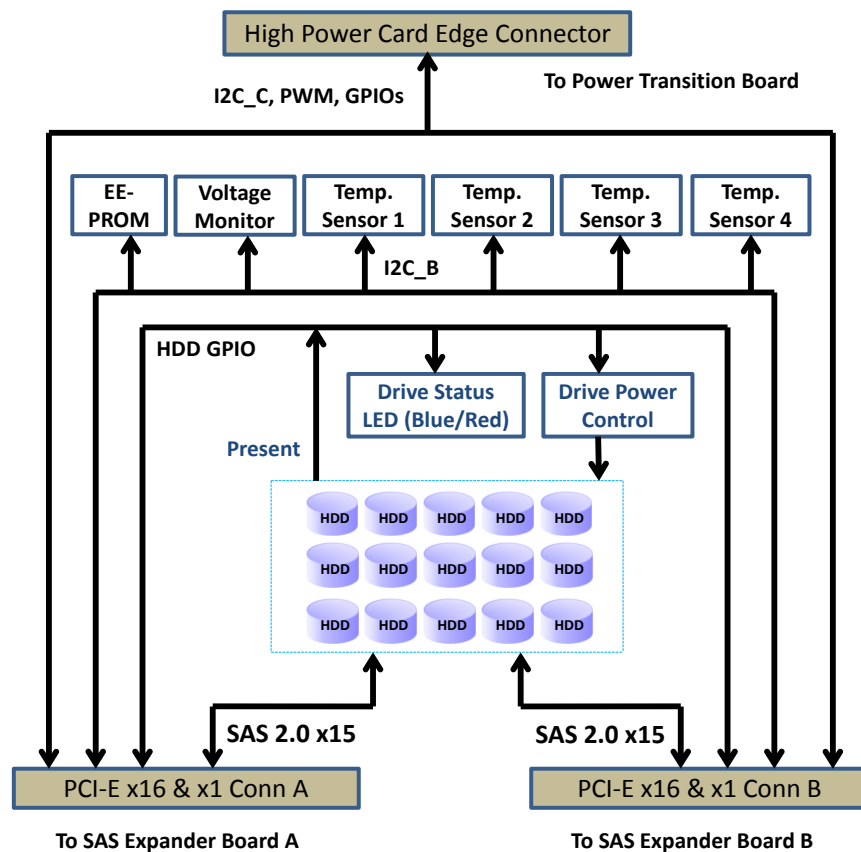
High Power Card Edge Connector

To Power Transition Board

I2C_C, PWM, GPIOs

EE-PROM

Voltage Monitor

Temp. Sensor 1

Temp. Sensor 2

Temp. Sensor 3

Temp. Sensor 4

I2C_B

HDD GPIO

Drive Status LED (Blue/Red)

Drive Power Control

Present

HDD HDD HDD HDD HDD
HDD HDD HDD HDD HDD
HDD HDD HDD HDD HDD

SAS 2.0 x15

SAS 2.0 x15

PCI-E x16 & x1 Conn A

PCI-E x16 & x1 Conn B

To SAS Expander Board A

To SAS Expander Board B